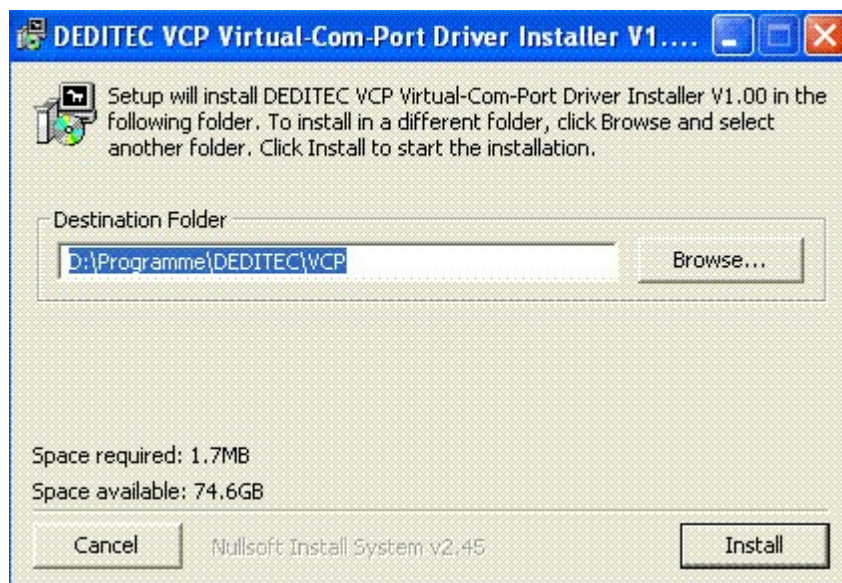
DEDITEC VCP Virtual-Com-Port Driver Installer V1....

Setup will install DEDITEC VCP Virtual-Com-Port Driver Installer V1.00 in the following folder. To install in a different folder, click Browse and select another folder. Click Install to start the installation.

Destination Folder

D:\Programme\DEDITEC\VCP

Browse...

Space required: 1.7MB

Space available: 74.6GB

Cancel

Nullsoft Install System v2.45

Install